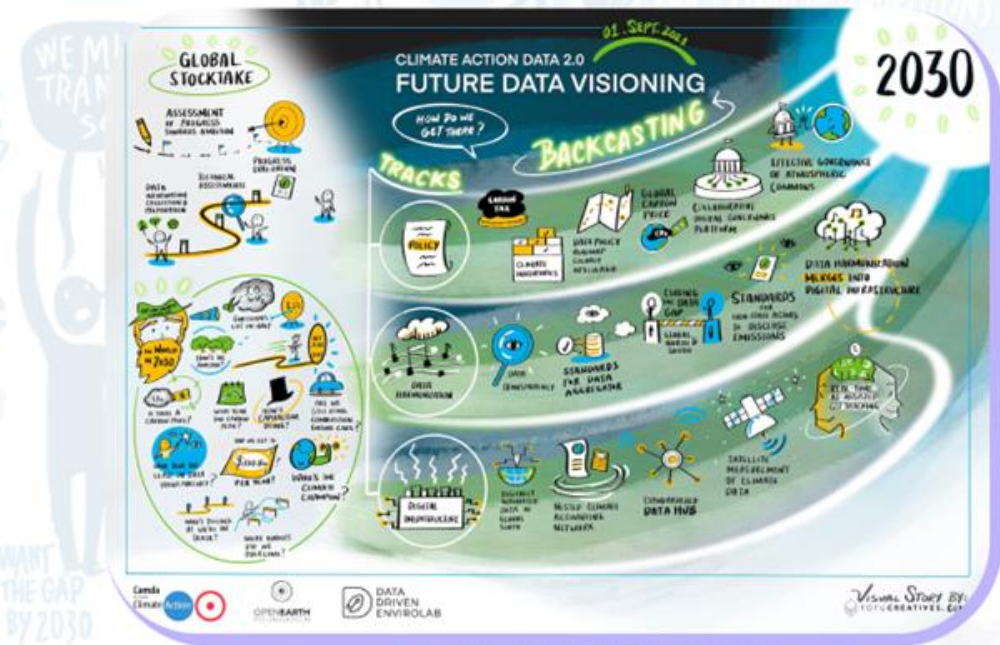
GLOBAL STOCKTAKE

ASSESSMENT OF PROGRESS TOWARDS AMBITION

PROGRESS EVALUATION

TECHNICAL ASSESSMENT

DATA INFORMATION COLLECTION & PREPARATION

CLIMATE ACTION DATA 2.0

01. SEPT. 2021

FUTURE DATA VISIONING

HOW DO WE GET THERE?

BACKCASTING

TRACKS

2030

EFFECTIVE GOVERNANCE OF ATMOSPHERIC COMMONS

COLLABORATIVE DIGITAL GOVERNANCE PLATFORM

GLOBAL CARBON PRICE

DATA POLICY ALIGNMENT GLOBALLY INTEGRATED

CARBON TAX

CLIMATE AGREEMENTS

POLICY

DATA HARMONIZATION MERGES INTO DIGITAL INFRASTRUCTURE

STANDARDS FOR NON-STATE ACTORS TO DISCLOSE EMISSIONS

CLOSING THE DATA GAP

GLOBAL NORTH & SOUTH

STANDARDS FOR DATA AGGREGATION

DATA TRANSPARENCY

DATA HARMONIZATION

REAL-TIME AI ASSISTED TRACKING

SATELLITE MEASUREMENT OF CLIMATE DATA

CENTRALIZED DATA HUB

NESTED CLIMATE ACCOUNTING NETWORK

DIGITALLY ADVANCED DATA IN GLOBAL SOUTH

DIGITAL INFRASTRUCTURE

THE WORLD IN 2030

WHAT'S THE CLIMATE CHAMPION?

PER YEAR?

VISUAL STORY BY TOFUCREATIVES.COM

OPENEARTH

DATA DRIVEN ENVIROLAB

WANT THE GAP BY 2030